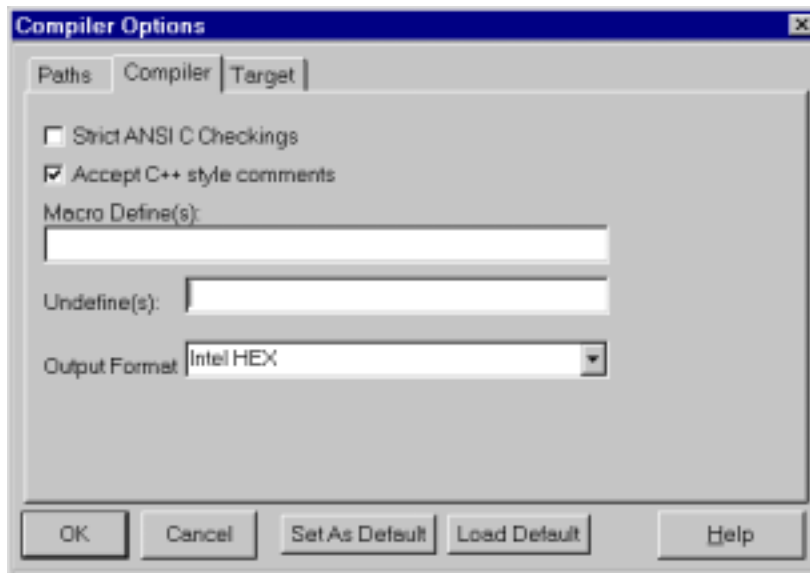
Compiler Options

Paths | Compiler | Target

Strict ANSI C Checkings

Accept C++ style comments

Macro Define(s):

Undefine(s):

Output Format Intel HEX

OK | Cancel | Set As Default | Load Default | Help